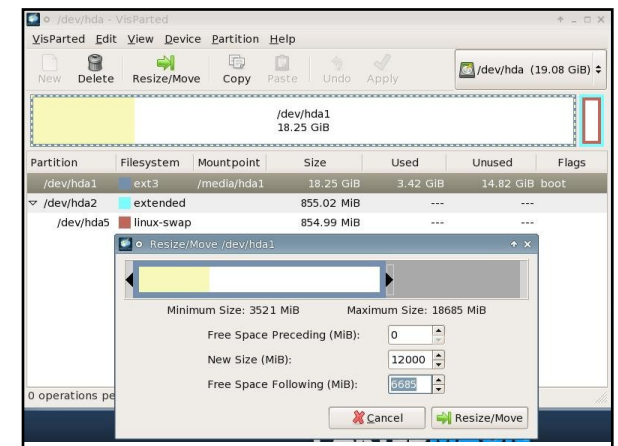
/dev/hda - VisParted

VisParted Edit View Device Partition Help

New Delete Resize/Move Copy Paste Undo Apply

/dev/hda (19.08 GiB)

/dev/hda1
18.25 GiB

| Partition | Filesystem | Mountpoint | Size | Used | Unused | Flags |
|---|---|---|---|---|---|---|
| /dev/hda1 | ext3 | /media/hda1 | 18.25 GiB | 3.42 GiB | 14.82 GiB | boot |
| /dev/hda2 | extended | | 855.02 MiB | --- | --- | |
| /dev/hda5 | linux-swap | | 854.99 MiB | --- | --- | |

Resize/Move /dev/hda1

Minimum Size: 3521 MiB Maximum Size: 18685 MiB

Free Space Preceding (MiB): 0

New Size (MiB): 12000

Free Space Following (MiB): 6685

Cancel Resize/Move

0 operations pe